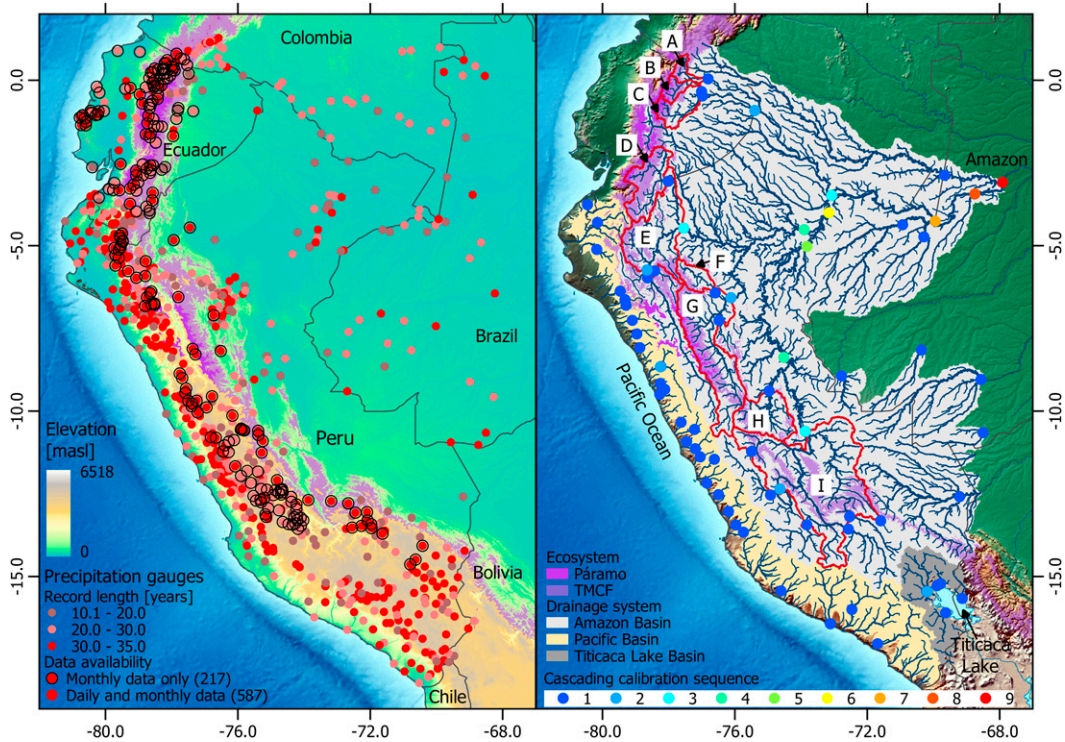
Colombia

Ecuador

Peru

Brazil

Bolivia

Chile

Elevation [masl]
6518
0

Precipitation gauges
Record length [years]
10.1 - 20.0
20.0 - 30.0
30.0 - 35.0
Data availability
Monthly data only (217)
Daily and monthly data (587)

A
B
C
D
E
F
G
H
I

Amazon

Pacific Ocean

Titicaca Lake

Ecosystem
Páramo
TMCF
Drainage system
Amazon Basin
Pacific Basin
Titicaca Lake Basin
Cascading calibration sequence
1 2 3 4 5 6 7 8 9

0.0
-5.0
-10.0
-15.0

-80.0 -76.0 -72.0 -68.0

-80.0 -76.0 -72.0 -68.0